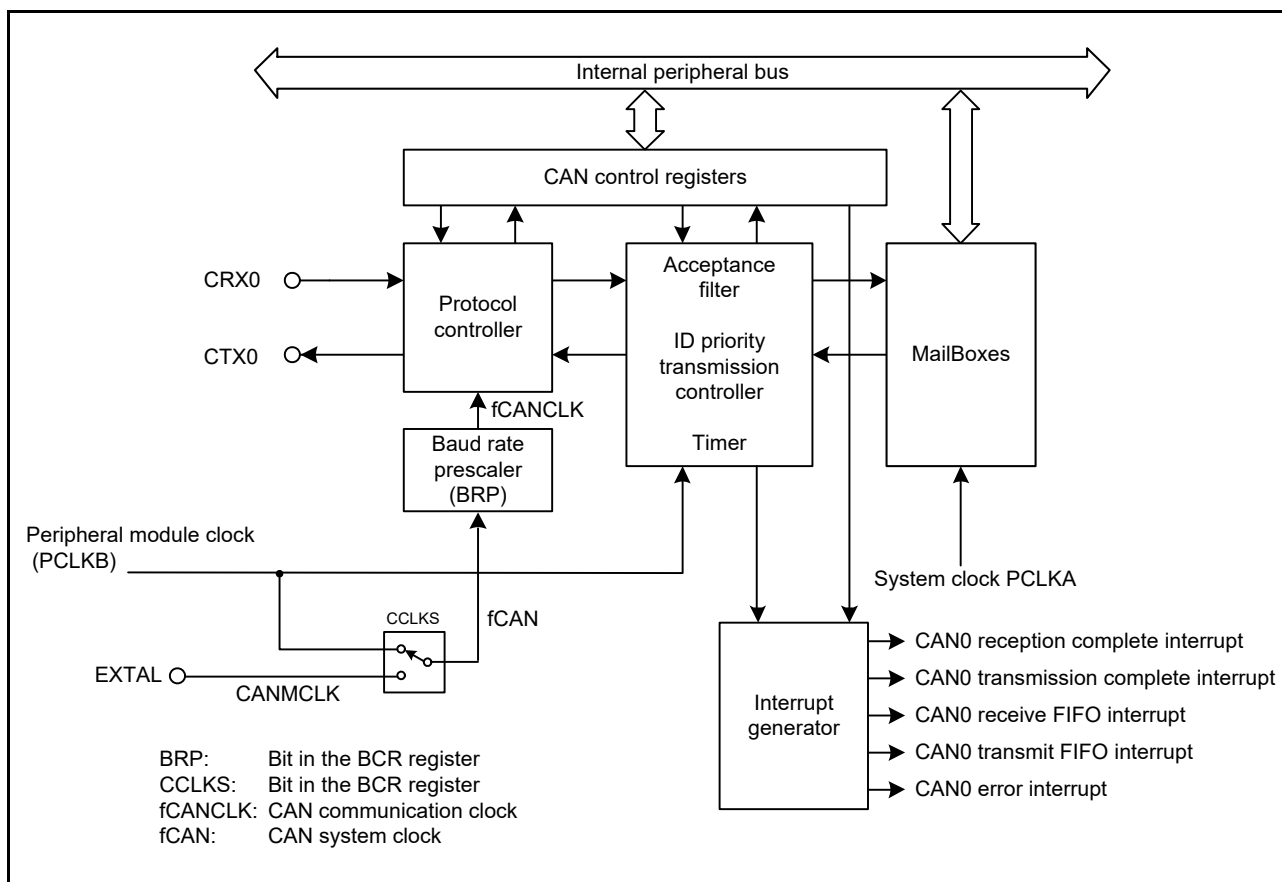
Internal peripheral bus

CAN control registers

CRX0

CTX0

Protocol controller

Acceptance filter

ID priority transmission controller

Timer

MailBoxes

fCANCLK

Baud rate prescaler (BRP)

Peripheral module clock (PCLKB)

System clock PCLKA

CCLKS

fCAN

EXTAL

CANMCLK

Interrupt generator

CAN0 reception complete interrupt

CAN0 transmission complete interrupt

CAN0 receive FIFO interrupt

CAN0 transmit FIFO interrupt

CAN0 error interrupt

BRP: Bit in the BCR register
CCLKS: Bit in the BCR register
fCANCLK: CAN communication clock
fCAN: CAN system clock